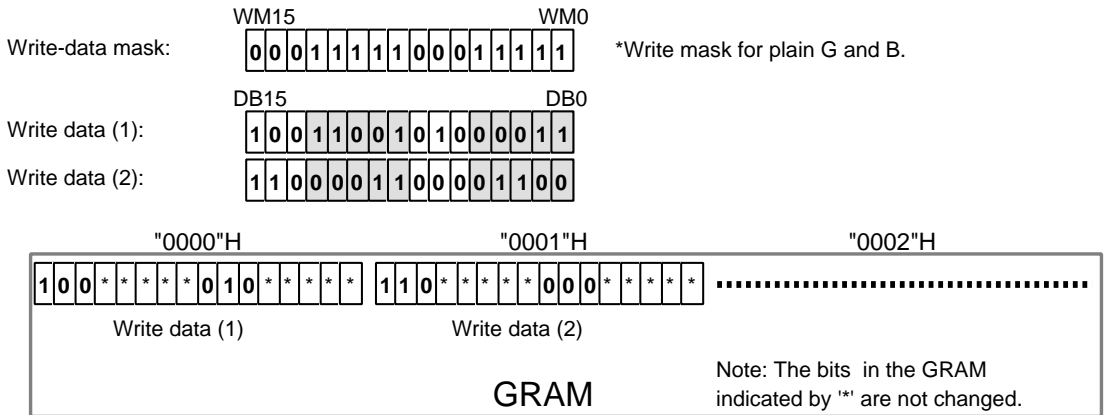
WM15 WM0

Write-data mask: 0 0 0 1 1 1 1 1 0 0 0 1 1 1 1 1 *Write mask for plain G and B.

DB15 DB0

Write data (1): 1 0 0 1 1 0 0 1 0 1 0 0 0 0 1 1

Write data (2): 1 1 0 0 0 0 1 1 0 0 0 0 1 1 0 0

"0000"H "0001"H "0002"H

1 0 0 * * * * * 0 1 0 * * * * * 1 1 0 * * * * * 0 0 0 * * * * * ......................................

Write data (1) Write data (2)

Note: The bits in the GRAM indicated by '*' are not changed.

GRAM